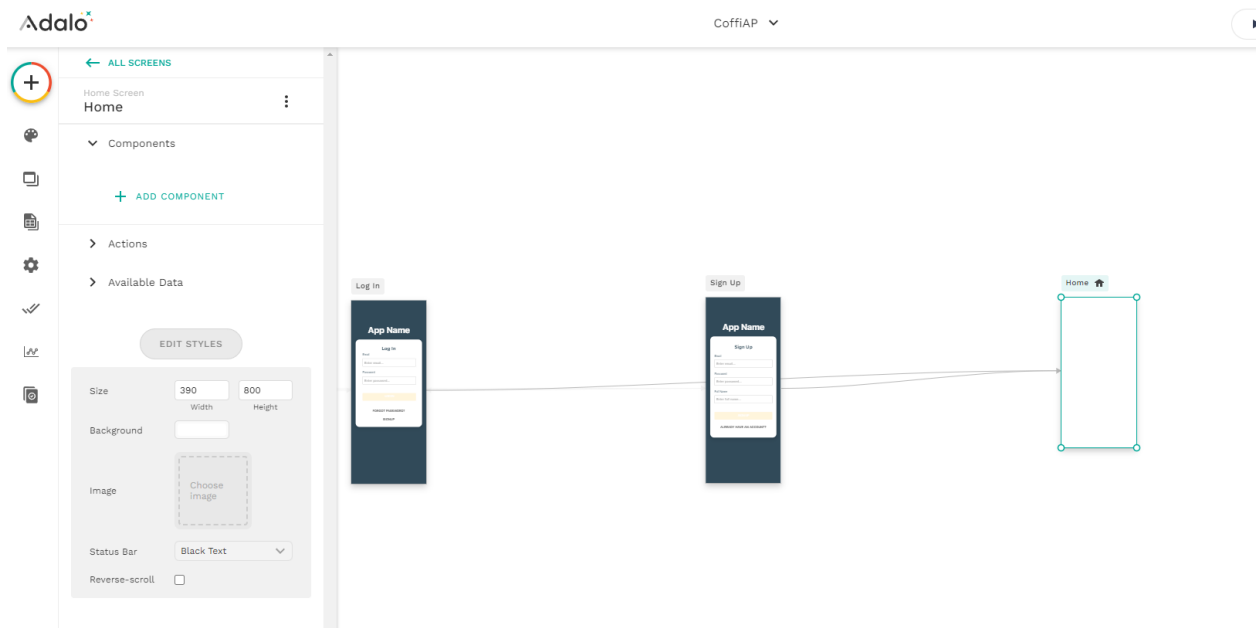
Adalo

CoffiAP

ALL SCREENS

Home Screen
Home

Components

ADD COMPONENT

Actions

Available Data

EDIT STYLES

Size 390 800
Width Height

Background

Image Choose Image

Status Bar Black Text

Reverse-scroll

Log In

App Name

Log In

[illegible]

Sign Up

App Name

Sign Up

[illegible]

Home